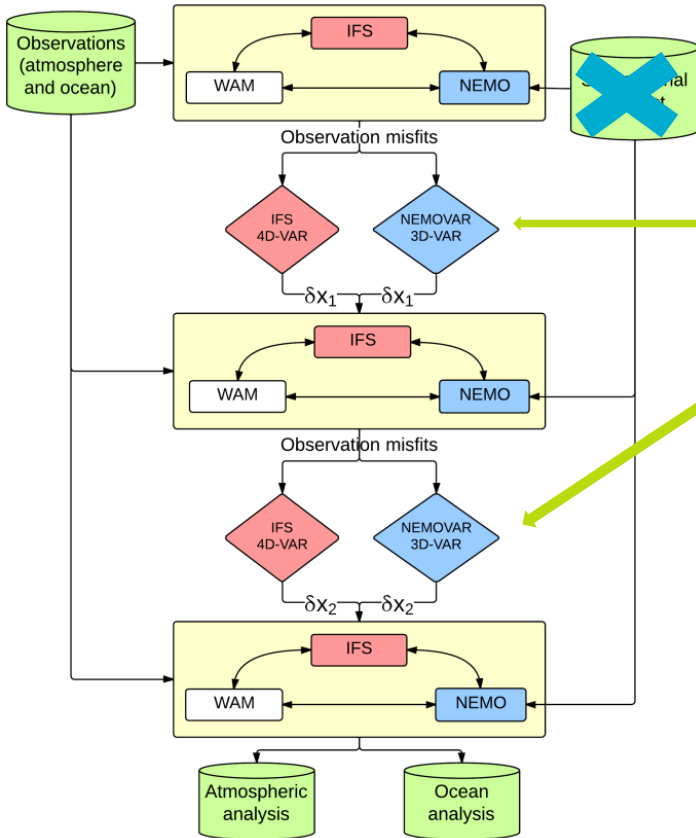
Observations (atmosphere and ocean)

IFS

WAM

NEMO

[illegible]nal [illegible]t

Observation misfits

IFS 4D-VAR

NEMOVAR 3D-VAR

$\delta x_1$ $\delta x_1$

IFS

WAM

NEMO

Observation misfits

IFS 4D-VAR

NEMOVAR 3D-VAR

$\delta x_2$ $\delta x_2$

IFS

WAM

NEMO

Atmospheric analysis

Ocean analysis